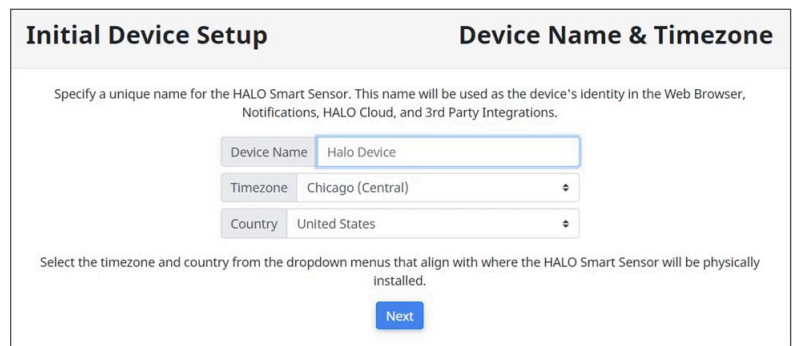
Initial Device Setup

Device Name & Timezone

Specify a unique name for the HALO Smart Sensor. This name will be used as the device's identity in the Web Browser, Notifications, HALO Cloud, and 3rd Party Integrations.

Device Name Halo Device

Timezone Chicago (Central)

Country United States

Select the timezone and country from the dropdown menus that align with where the HALO Smart Sensor will be physically installed.

Next